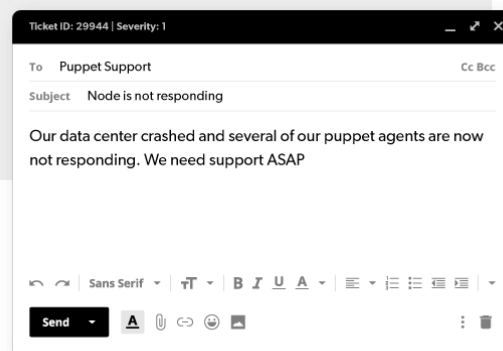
Ticket ID: 29944 | Severity: 1

To Puppet Support

Cc Bcc

Subject Node is not responding

Our data center crashed and several of our puppet agents are now not responding. We need support ASAP

Sans Serif

Send